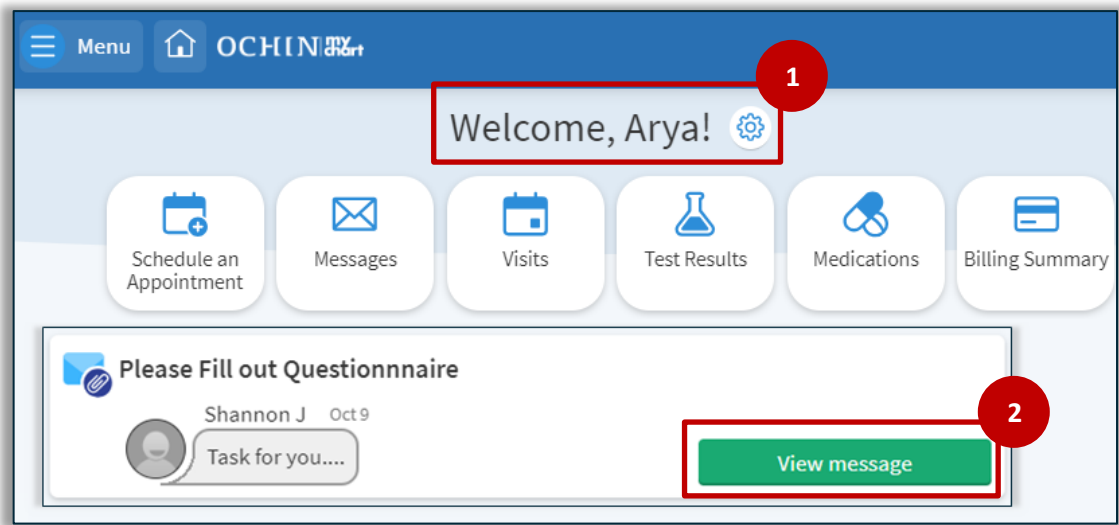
Menu

OCHIN my chart

1

Welcome, Arya!

Schedule an Appointment

Messages

Visits

Test Results

Medications

Billing Summary

Please Fill out Questionnnaire

Shannon J Oct 9

Task for you....

2

View message